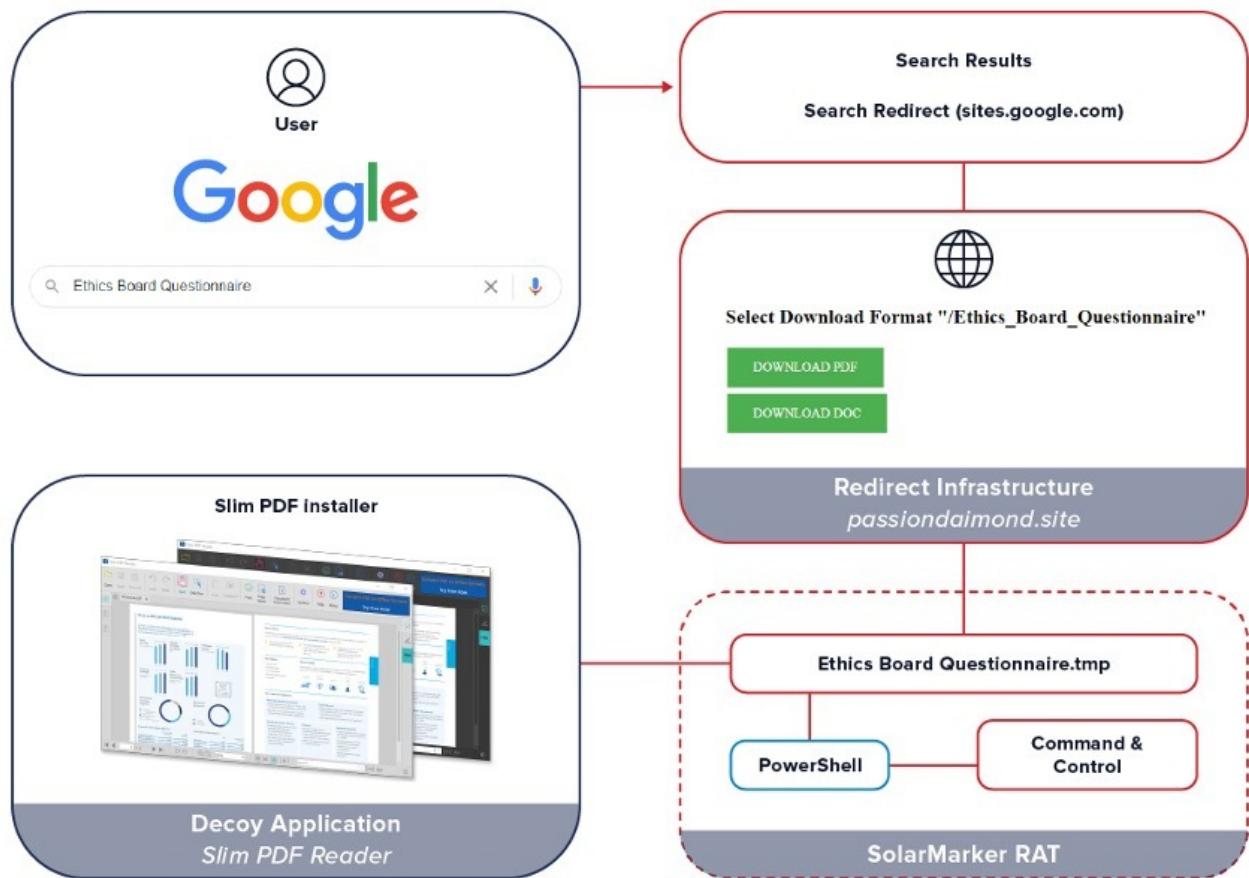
User

Google

Ethics Board Questionnaire

Search Results

Search Redirect (sites.google.com)

Select Download Format "/Ethics_Board_Questionnaire"

DOWNLOAD PDF

DOWNLOAD DOC

Redirect Infrastructure
passiondaimond.site

Slim PDF installer

Decoy Application
Slim PDF Reader

Ethics Board Questionnaire.tmp

PowerShell

Command & Control

SolarMarker RAT